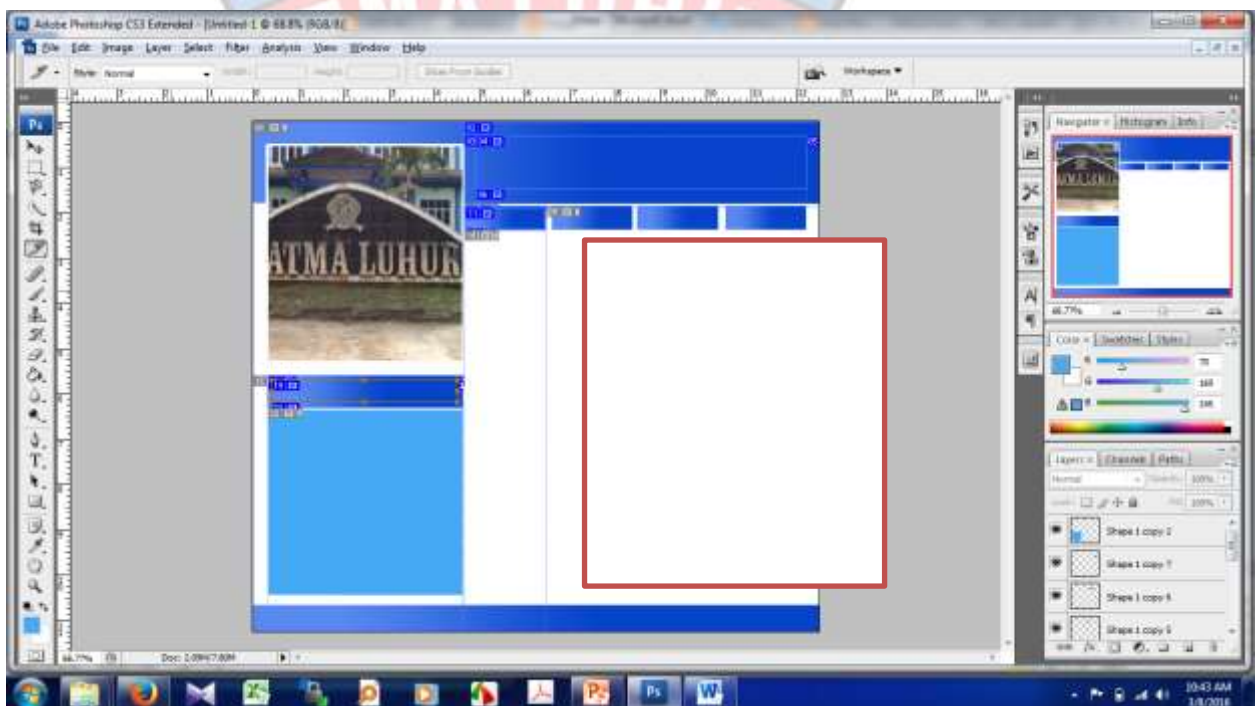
Adobe Photoshop CS3 Extended - [Untitled-1 @ 66.8% (RGB/8)]

File Edit Image Layer Select Filter Analysis View Window Help

Style: Normal Width: Height: Slices From Guides

Workspace

ATMA LUHUR

Navigator Histogram Info

66.77%

Color Swatches Styles

Layers Channels Paths

Normal Opacity: 100%

Lock: Fill: 100%

Shape 1 copy 2

Shape 1 copy 7

Shape 1 copy 6

Shape 1 copy 5

66.77% Doc: 2.09M/7.80M

10:43 AM
1/8/2016